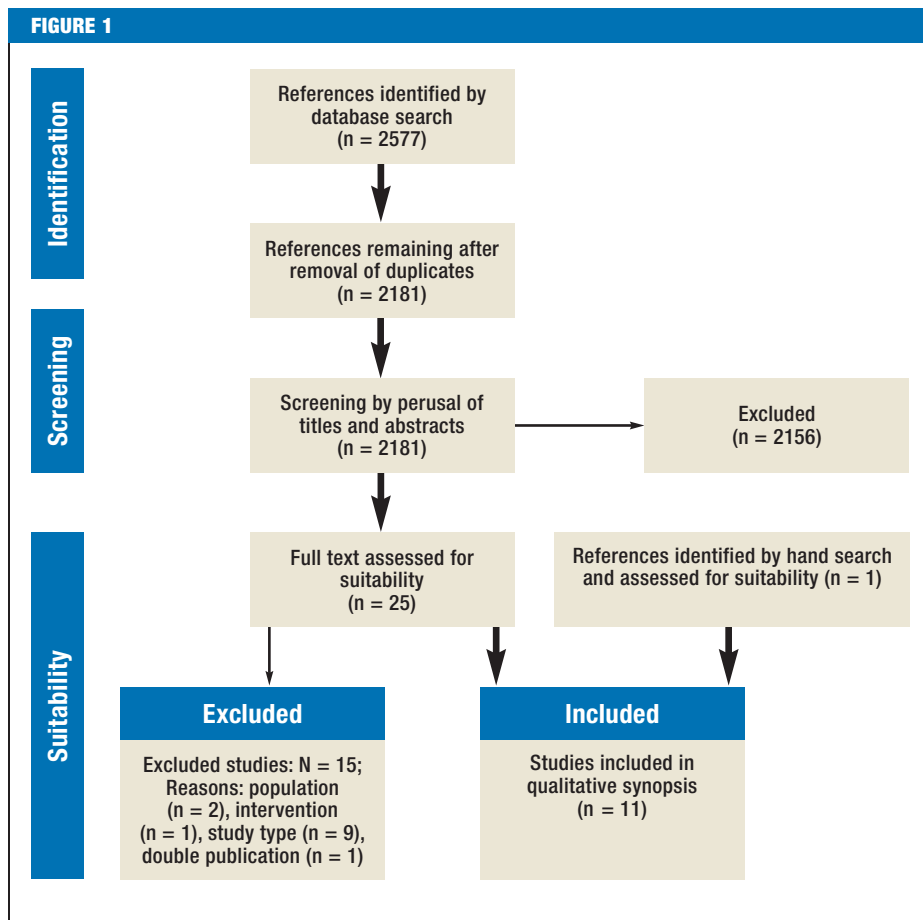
FIGURE 1

Identification

References identified by database search (n = 2577)

References remaining after removal of duplicates (n = 2181)

Screening

Screening by perusal of titles and abstracts (n = 2181)

Excluded (n = 2156)

Suitability

Full text assessed for suitability (n = 25)

References identified by hand search and assessed for suitability (n = 1)

Excluded

Excluded studies: N = 15; Reasons: population (n = 2), intervention (n = 1), study type (n = 9), double publication (n = 1)

Included

Studies included in qualitative synopsis (n = 11)